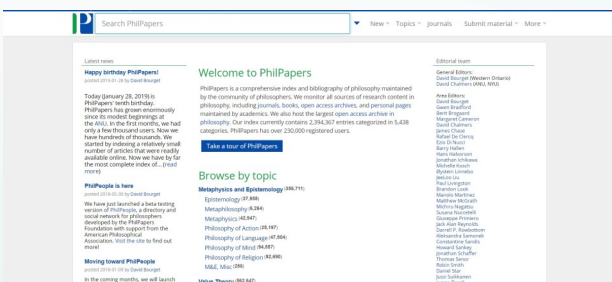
Search PhilPapers

New Topics Journals Submit material More

Latest news

Happy birthday PhilPapers!
posted 2019-01-28 by David Bourget

Today (January 28, 2019) is PhilPapers' tenth birthday. PhilPapers has grown enormously since its modest beginnings at the ANU. In the first months, we had only a few thousand users. Now we have hundreds of thousands. We started by indexing a relatively small number of articles that were readily available online. Now we have by far the most complete index of... (read more)

PhilPeople is here
posted 2018-05-30 by David Bourget

We have just launched a beta testing version of PhilPeople, a directory and social network for philosophers developed by the PhilPapers Foundation with support from the American Philosophical Association. Visit the site to find out more!

Moving toward PhilPeople
posted 2018-01-09 by David Bourget

In the coming months, we will launch

Welcome to PhilPapers

PhilPapers is a comprehensive index and bibliography of philosophy maintained by the community of philosophers. We monitor all sources of research content in philosophy, including journals, books, open access archives, and personal pages maintained by academics. We also host the largest open access archive in philosophy. Our index currently contains 2,394,367 entries categorized in 5,438 categories. PhilPapers has over 230,000 registered users.

Take a tour of PhilPapers

Browse by topic

Metaphysics and Epistemology (339,711)
Epistemology (37,658)
Metaphilosophy (6,264)
Metaphysics (42,947)
Philosophy of Action (25,167)
Philosophy of Language (47,604)
Philosophy of Mind (94,687)
Philosophy of Religion (92,690)
M&E, Misc (286)

Value Theory (862,647)

Editorial team

General Editors:
David Bourget (Western Ontario)
David Chalmers (ANU, NYU)

Area Editors:
David Bourget
Gwen Bradford
Berit Brogaard
Margaret Cameron
David Chalmers
James Chase
Rafael De Clercq
Ezio Di Nucci
Barry Hallen
Hans Halvorson
Jonathan Ichikawa
Michelle Kosch
Øystein Linnebo
JeeLoo Liu
Paul Livingston
Brandon Look
Manolo Martínez
Matthew McGrath
Michiru Nagatsu
Susana Nuccetelli
Giuseppe Primiero
Jack Alan Reynolds
Darrell P. Rowbottom
Aleksandra Samonek
Constantine Sandis
Howard Sankey
Jonathan Schaffer
Thomas Senor
Robin Smith
Daniel Star
Jussi Suikkanen